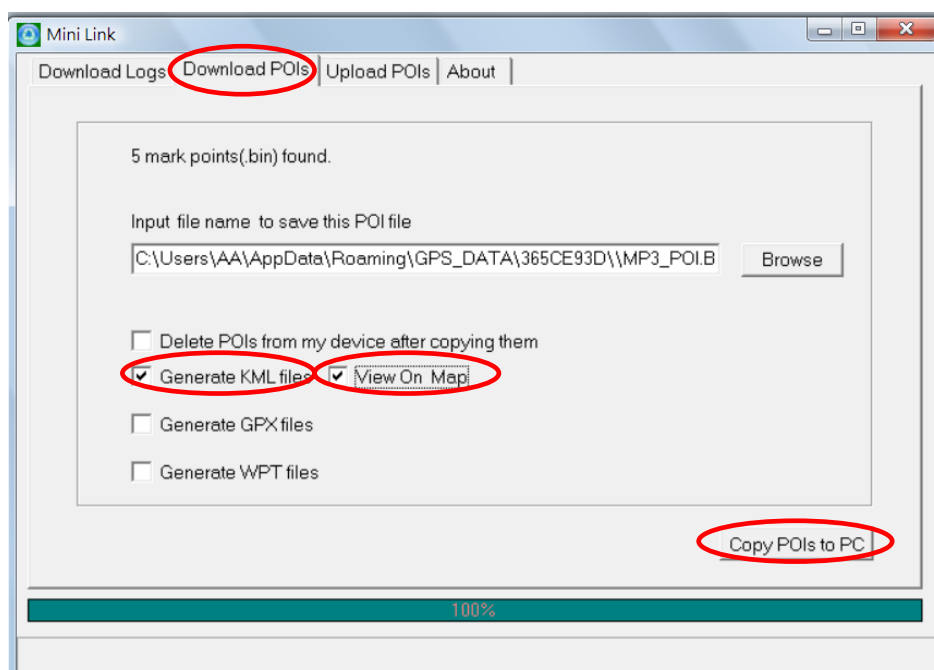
Mini Link

Download Logs | Download POIs | Upload POIs | About

5 mark points(.bin) found.

Input file name to save this POI file

C:\Users\AA\AppData\Roaming\GPS_DATA\365CE93D\\MP3_POI.B

Browse

Delete POIs from my device after copying them

Generate KML files

View On Map

Generate GPX files

Generate WPT files

Copy POIs to PC

100%